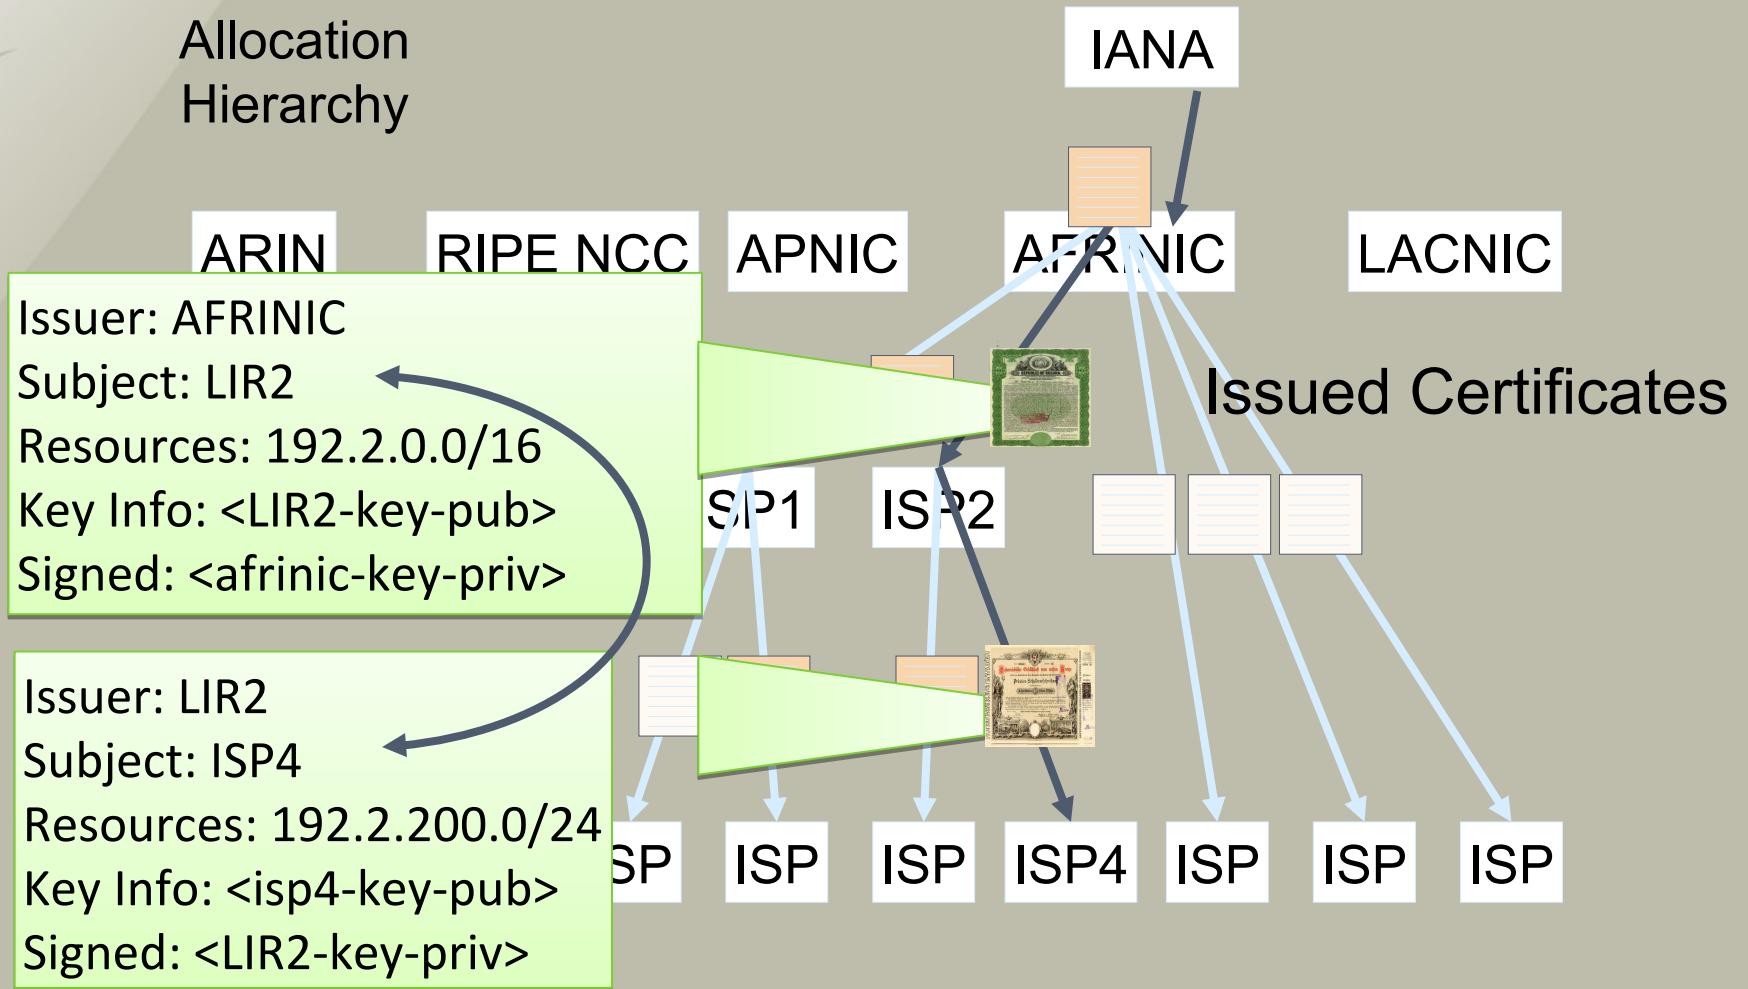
Allocation Hierarchy

IANA

ARIN

RIPE NCC

APNIC

AFRINIC

LACNIC

Issuer: AFRINIC
Subject: LIR2
Resources: 192.2.0.0/16
Key Info: <LIR2-key-pub>
Signed: <afrinic-key-priv>

Issued Certificates

SP1

ISP2

Issuer: LIR2
Subject: ISP4
Resources: 192.2.200.0/24
Key Info: <isp4-key-pub>
Signed: <LIR2-key-priv>

SP

ISP

ISP

ISP4

ISP

ISP

ISP